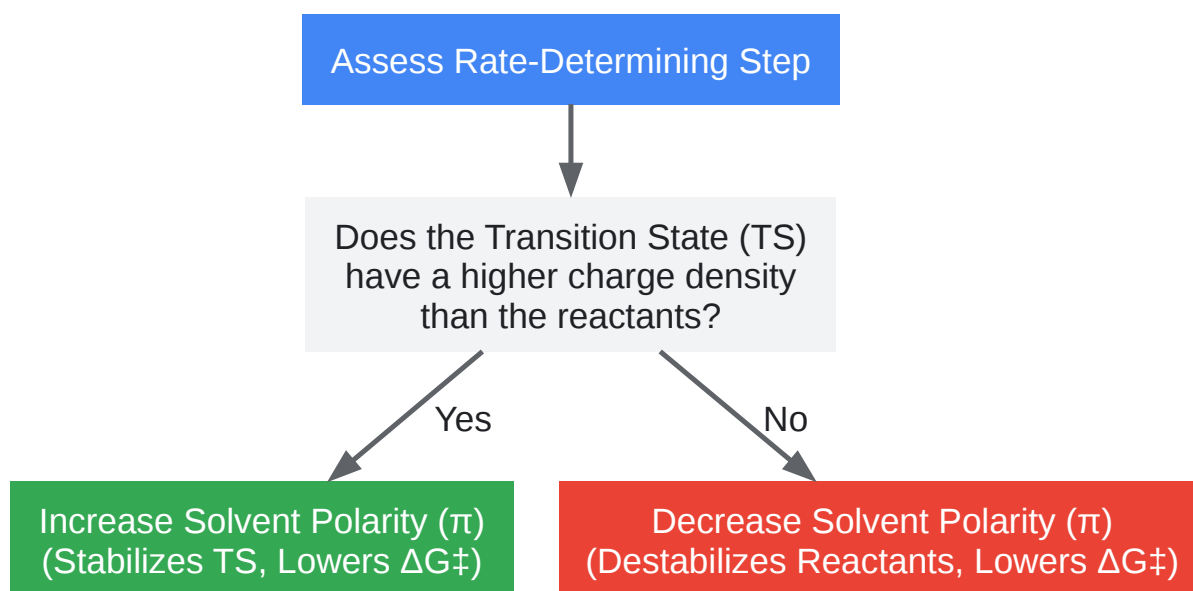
Assess Rate-Determining Step

Does the Transition State (TS) have a higher charge density than the reactants?

Yes

No

Increase Solvent Polarity (π) (Stabilizes TS, Lowers ΔG‡)

Decrease Solvent Polarity (π) (Destabilizes Reactants, Lowers ΔG‡)